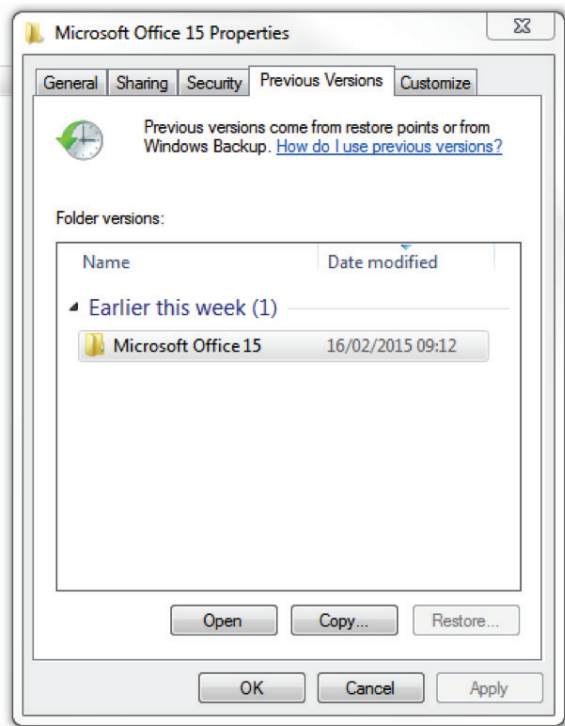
Microsoft Office 15 Properties

General | Sharing | Security | Previous Versions | Customize

Previous versions come from restore points or from Windows Backup. How do I use previous versions?

Folder versions:

| Name | Date modified |
|---|---|
| Earlier this week (1) | |
| Microsoft Office 15 | 16/02/2015 09:12 |

Open | Copy... | Restore...

OK | Cancel | Apply